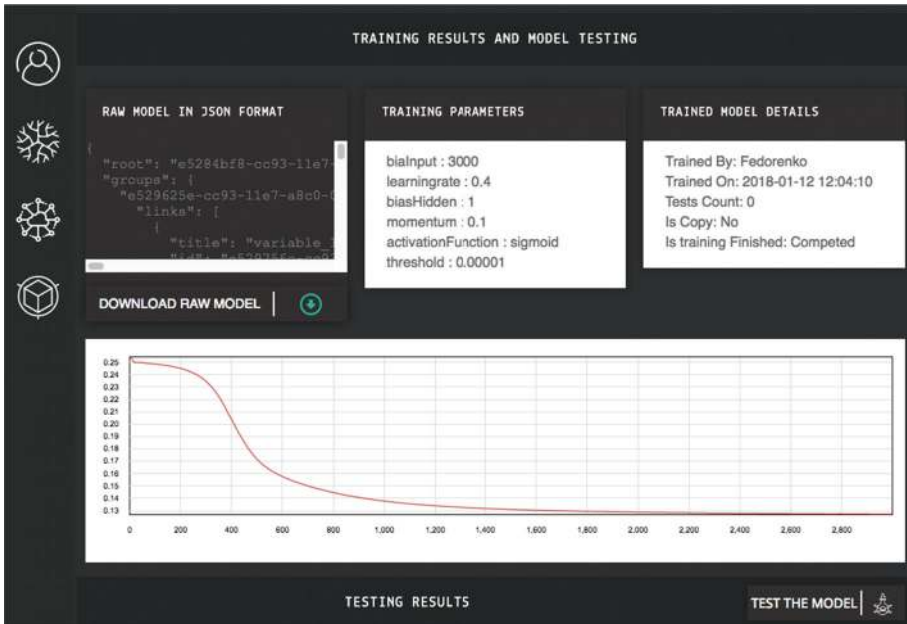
TRAINING RESULTS AND MODEL TESTING

RAW MODEL IN JSON FORMAT

{
"root": "e5284bf8-cc93-11e7-
"groups": {
"e529625e-cc93-11e7-a8c0-
"links": [
{
"title": "variable_
"id": "e5297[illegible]

DOWNLOAD RAW MODEL

TRAINING PARAMETERS

biaInput : 3000
learningrate : 0.4
biasHidden : 1
momentum : 0.1
activationFunction : sigmoid
threshold : 0.00001

TRAINED MODEL DETAILS

Trained By: Fedorenko
Trained On: 2018-01-12 12:04:10
Tests Count: 0
Is Copy: No
Is training Finished: Competed

0.25
0.24
0.23
0.22
0.21
0.20
0.19
0.18
0.17
0.16
0.15
0.14
0.13

0 200 400 600 800 1,000 1,200 1,400 1,600 1,800 2,000 2,200 2,400 2,600 2,800

TESTING RESULTS

TEST THE MODEL